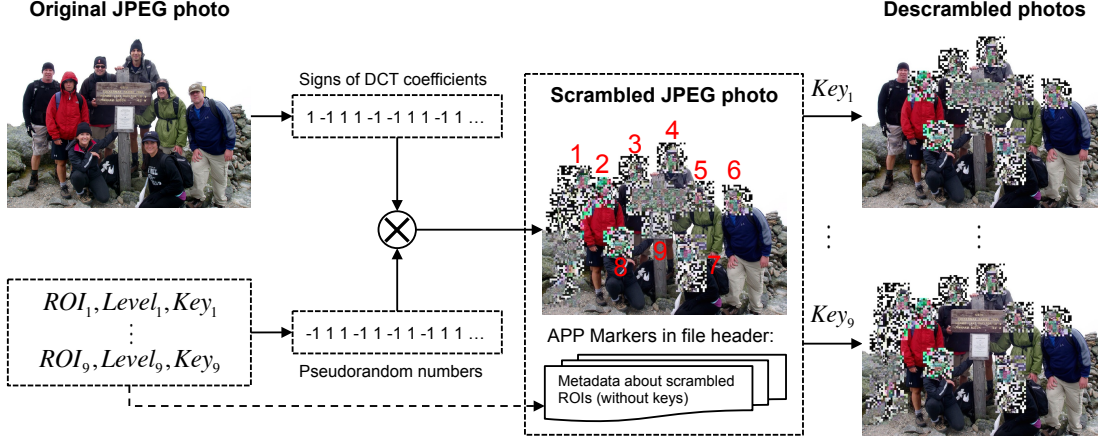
Original JPEG photo

Descrambled photos

Signs of DCT coefficients

1 -1 1 1 -1 -1 1 1 -1 1 ...

Scrambled JPEG photo

1 2 3 4 5 6

8 9 7

$Key_1$

$ROI_1, Level_1, Key_1$
⋮
$ROI_9, Level_9, Key_9$

-1 1 1 -1 1 -1 1 -1 1 1 1 ...

Pseudorandom numbers

APP Markers in file header:

Metadata about scrambled ROIs (without keys)

$Key_9$